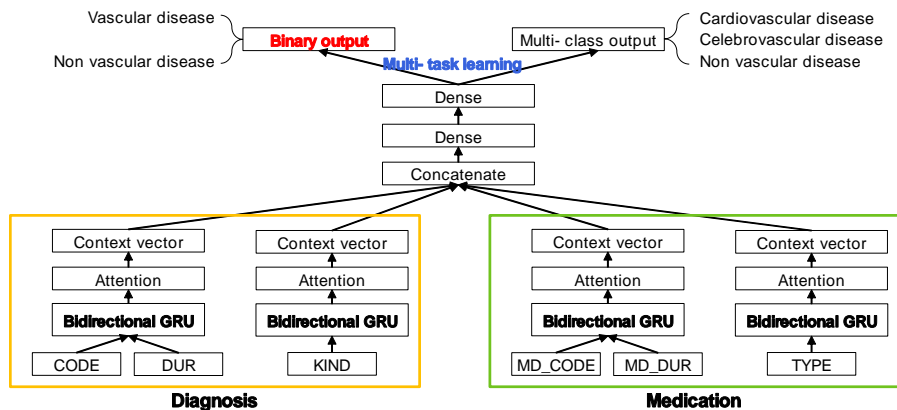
Vascular disease

Non vascular disease

Binary output

Multi- task learning

Multi- class output

Cardiovascular disease
Celebrovascular disease
Non vascular disease

Dense

Dense

Concatenate

Context vector

Attention

Bidirectional GRU

CODE

DUR

Context vector

Attention

Bidirectional GRU

KIND

Diagnosis

Context vector

Attention

Bidirectional GRU

MD_CODE

MD_DUR

Context vector

Attention

Bidirectional GRU

TYPE

Medication